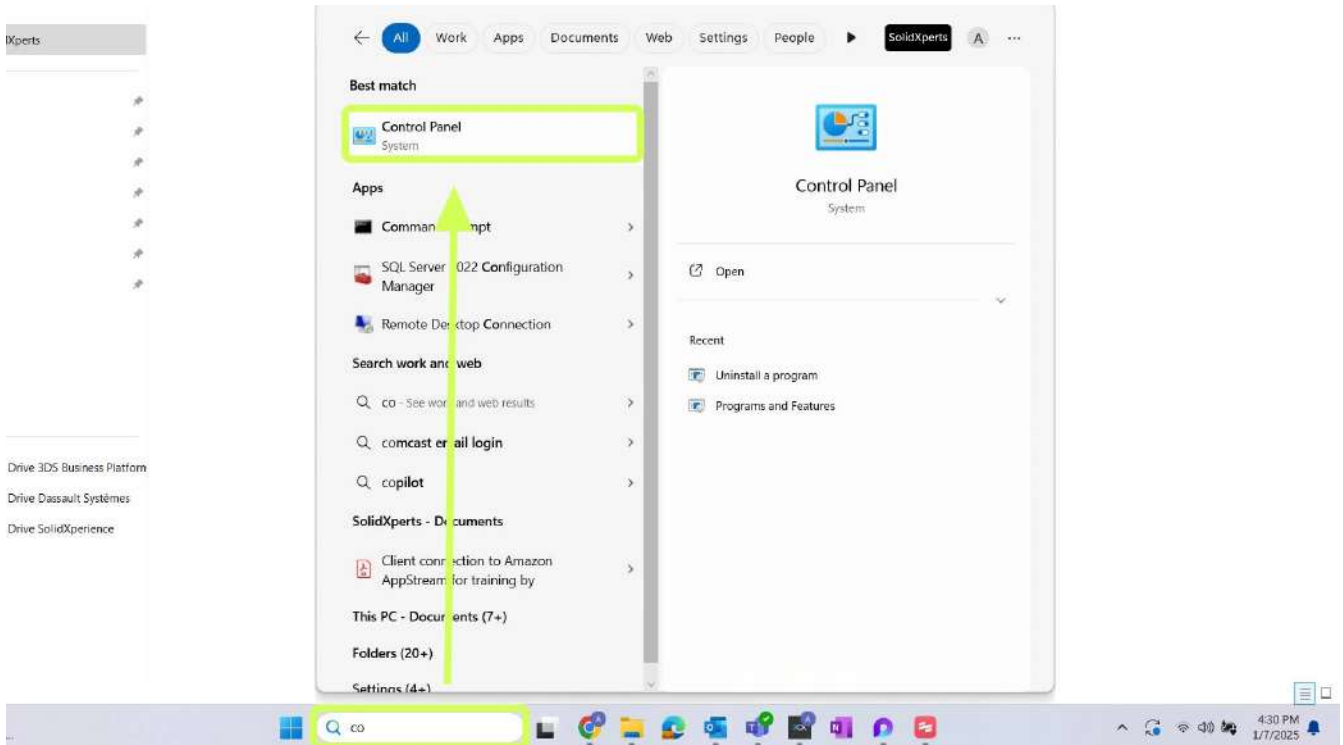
lXperts

Drive 3DS Business Platform
Drive Dassault Systèmes
Drive SolidXperience

All Work Apps Documents Web Settings People SolidXperts A ...

Best match

Control Panel
System

Apps

Comman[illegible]mpt

SQL Server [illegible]022 Configuration Manager

Remote De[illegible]top Connection

Search work an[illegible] web

co - See wor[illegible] and web results

comcast e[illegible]ail login

copilot

SolidXperts - D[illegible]cuments

Client conn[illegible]ction to Amazon AppStream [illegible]or training by

This PC - Docu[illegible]ents (7+)

Folders (20+)

Settings (4+)

Control Panel
System

Open

Recent

Uninstall a program

Programs and Features

co

4:30 PM
1/7/2025